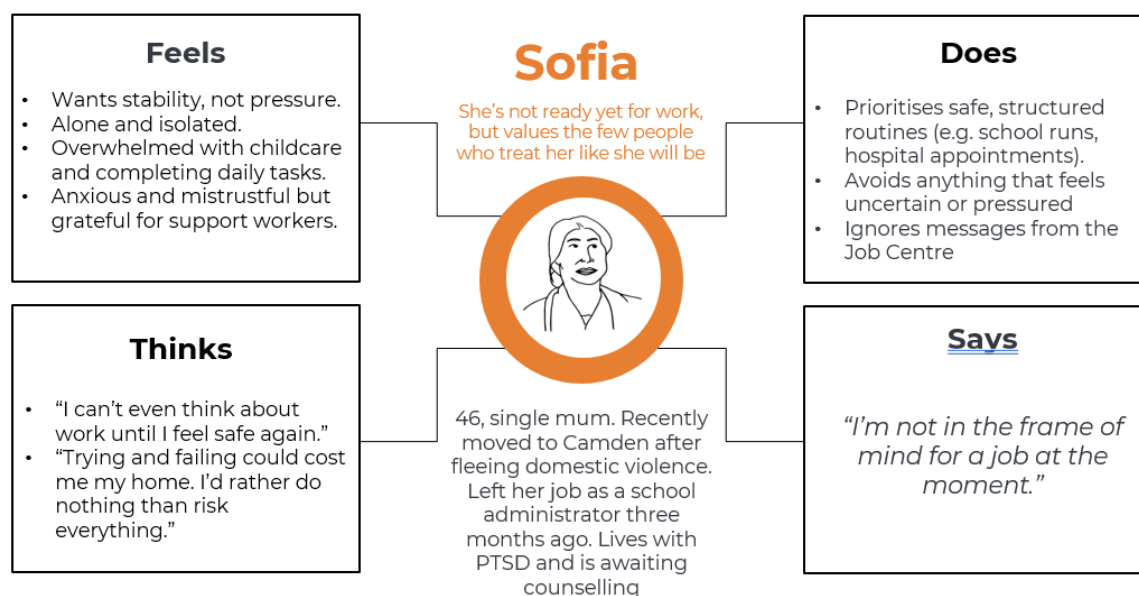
Feels

- Wants stability, not pressure.
- Alone and isolated.
- Overwhelmed with childcare and completing daily tasks.
- Anxious and mistrustful but grateful for support workers.

Sofia

She's not ready yet for work, but values the few people who treat her like she will be

Does

- Prioritises safe, structured routines (e.g. school runs, hospital appointments).
- Avoids anything that feels uncertain or pressured
- Ignores messages from the Job Centre

Thinks

- "I can't even think about work until I feel safe again."
- "Trying and failing could cost me my home. I'd rather do nothing than risk everything."

46, single mum. Recently moved to Camden after fleeing domestic violence. Left her job as a school administrator three months ago. Lives with PTSD and is awaiting counselling

Says

"I'm not in the frame of mind for a job at the moment."